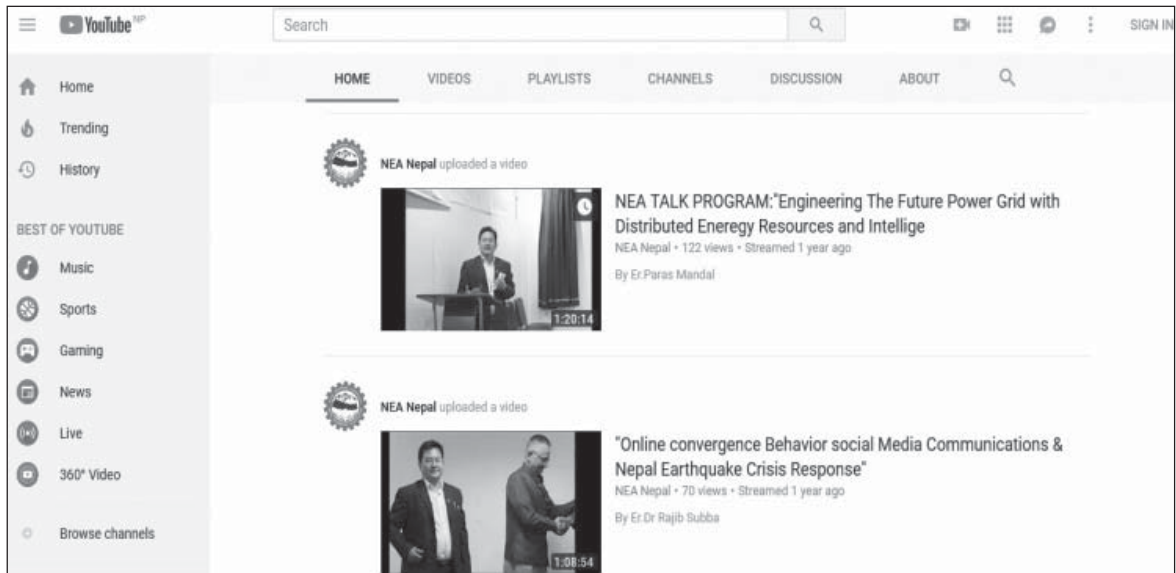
YouTube NP

Search

SIGN IN

Home
Trending
History

BEST OF YOUTUBE
Music
Sports
Gaming
News
Live
360° Video

Browse channels

HOME VIDEOS PLAYLISTS CHANNELS DISCUSSION ABOUT

NEA Nepal uploaded a video

1:20:14

NEA TALK PROGRAM:"Engineering The Future Power Grid with Distributed Eneregy Resources and Intellige

NEA Nepal • 122 views • Streamed 1 year ago

By Er.Paras Mandal

NEA Nepal uploaded a video

1:08:54

"Online convergence Behavior social Media Communications & Nepal Earthquake Crisis Response"

NEA Nepal • 70 views • Streamed 1 year ago

By Er.Dr Rajib Subba